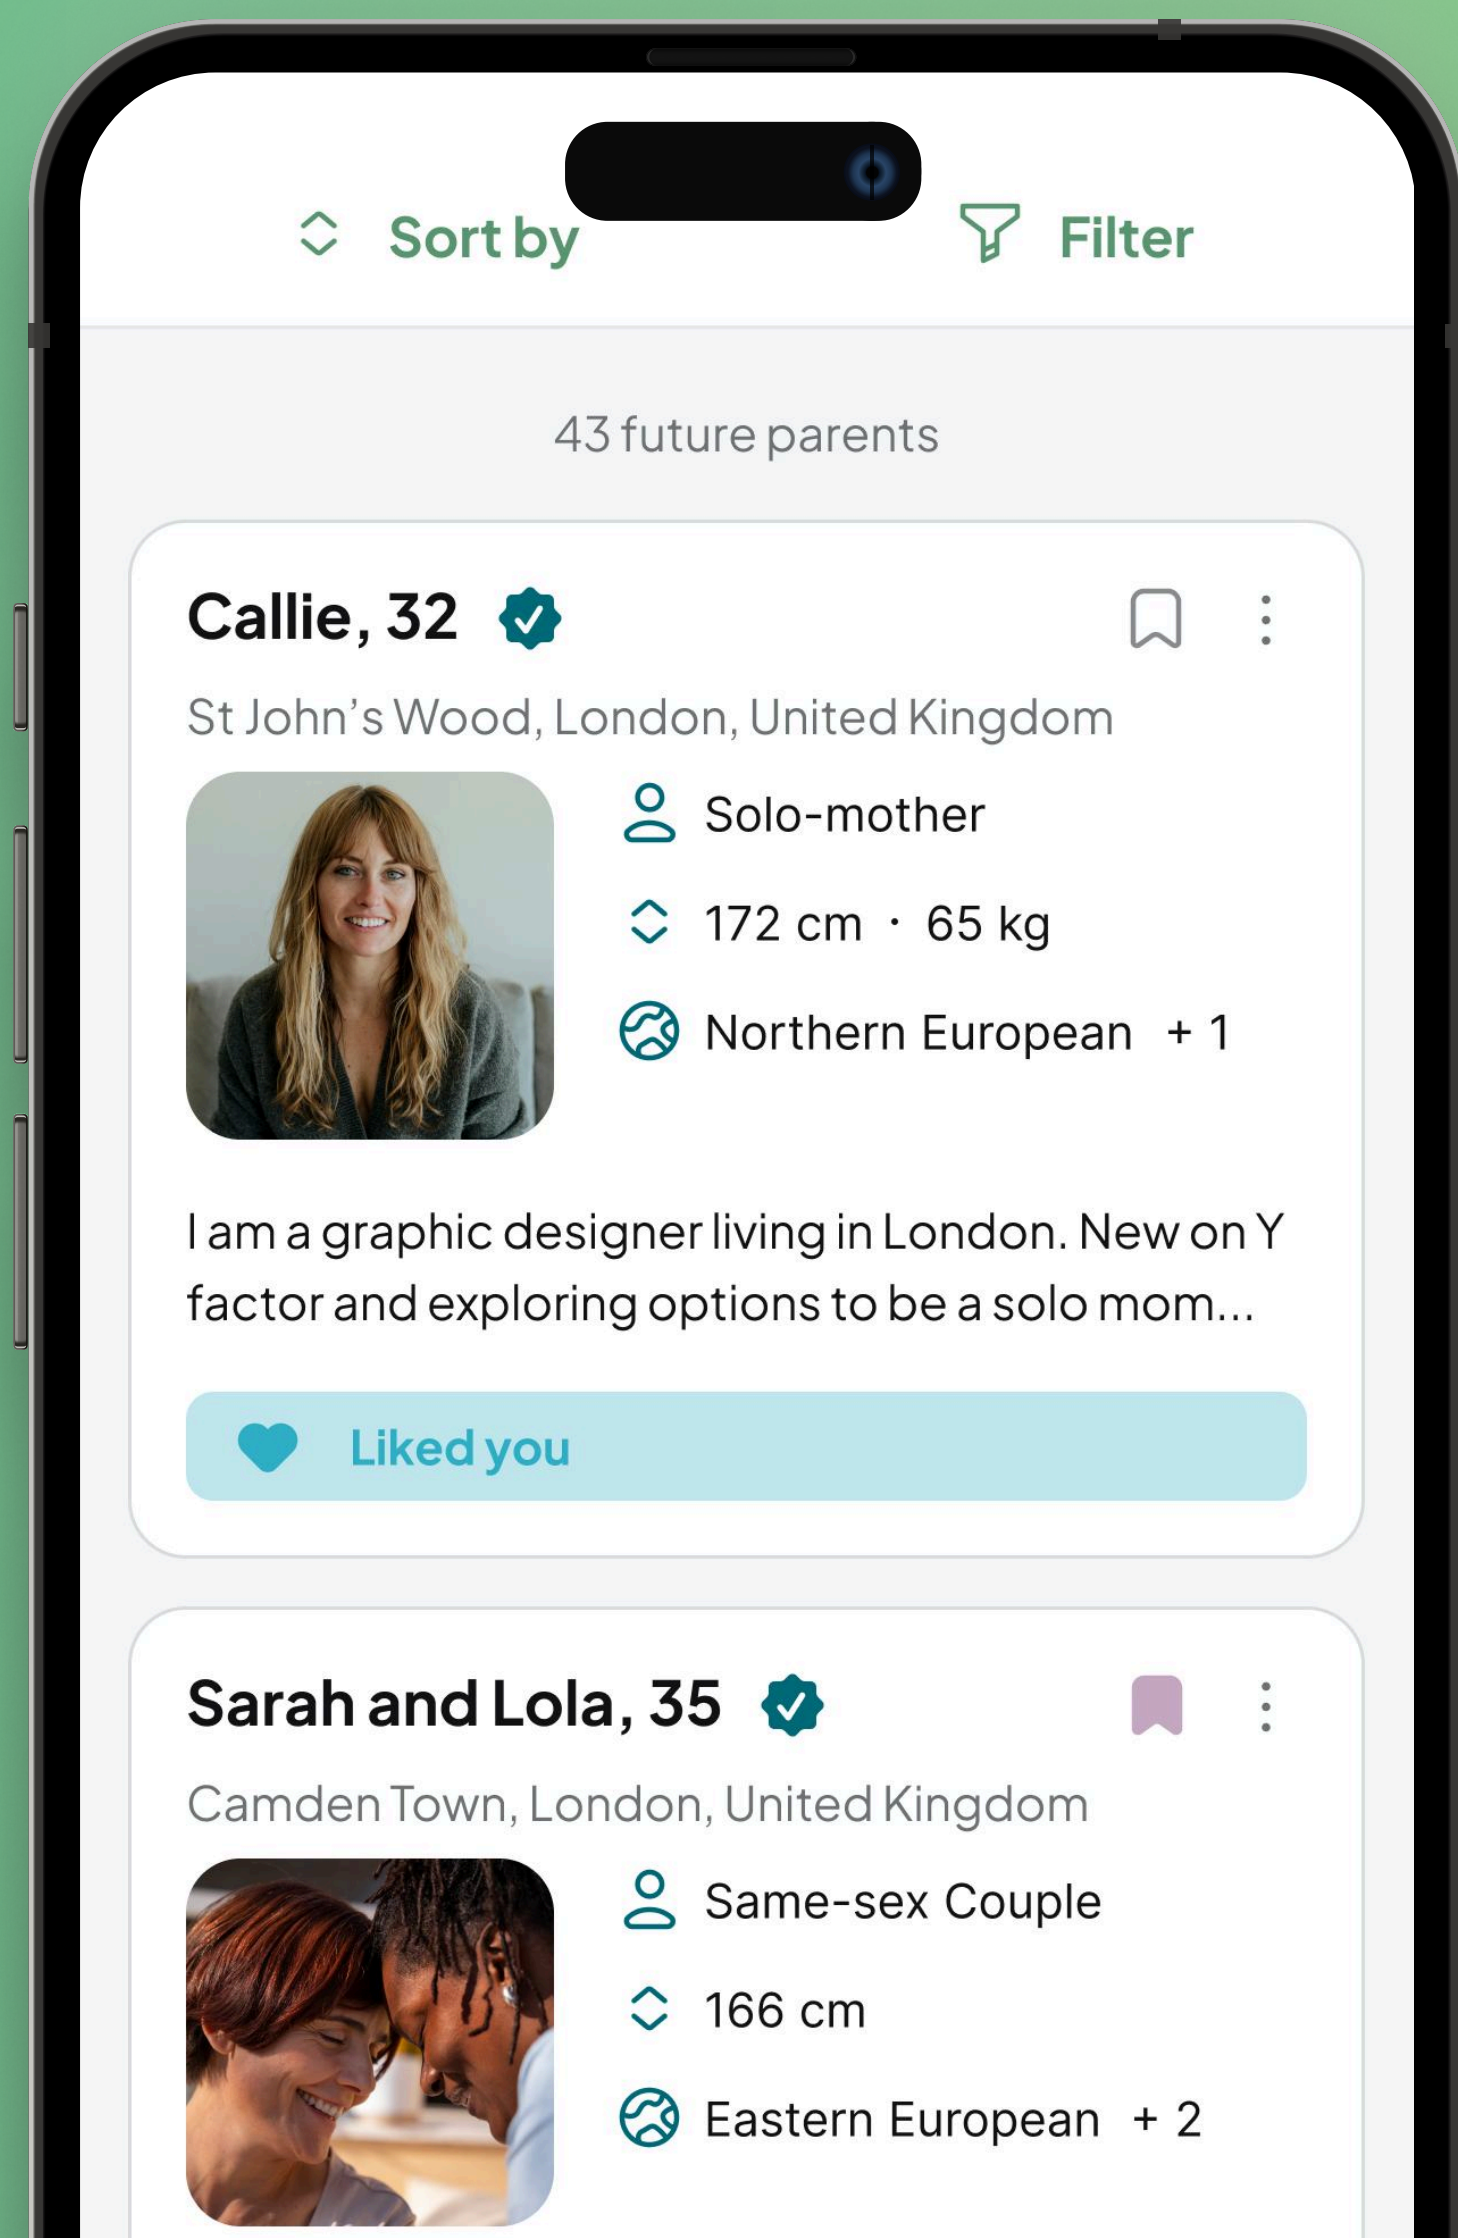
Sort by

Filter

43 future parents

Callie, 32

St John's Wood, London, United Kingdom

Solo-mother

172 cm · 65 kg

Northern European + 1

I am a graphic designer living in London. New on Y factor and exploring options to be a solo mom...

Liked you

Sarah and Lola, 35

Camden Town, London, United Kingdom

Same-sex Couple

166 cm

Eastern European + 2